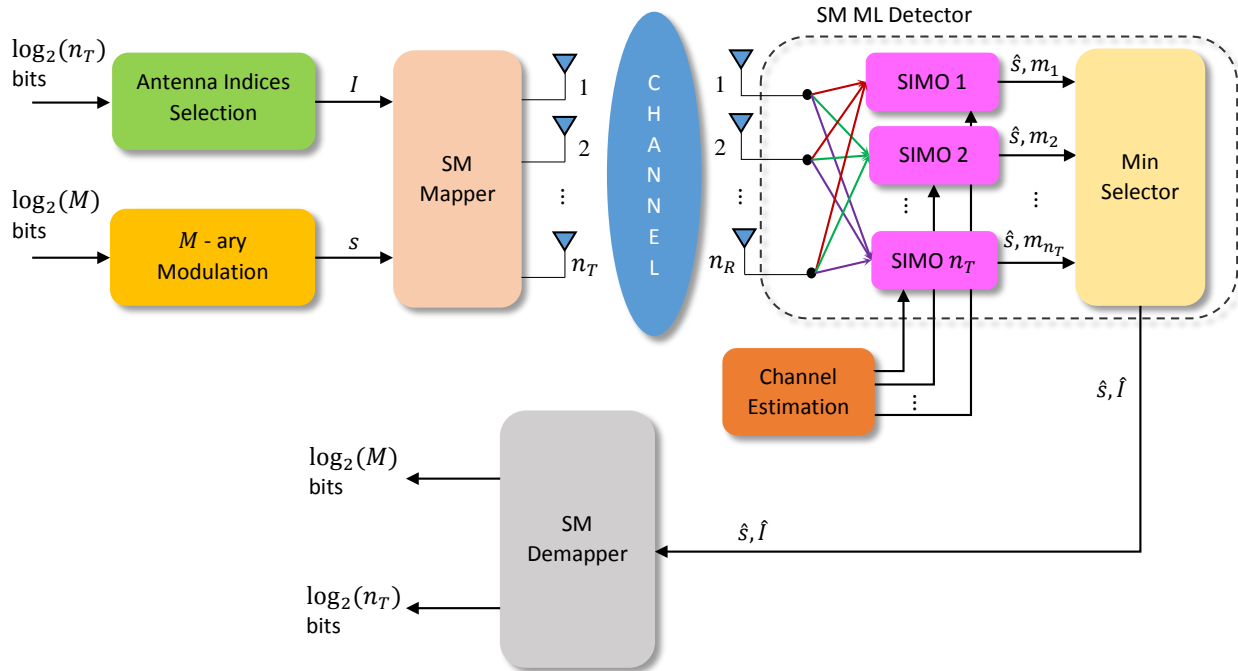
$\log_2(n_T)$ bits

Antenna Indices Selection

$I$

$\log_2(M)$ bits

$M$ - ary Modulation

$s$

SM Mapper

1

2

⋮

$n_T$

C H A N N E L

1

2

⋮

$n_R$

SM ML Detector

SIMO 1

SIMO 2

⋮

SIMO $n_T$

$\hat{s}, m_1$

$\hat{s}, m_2$

⋮

$\hat{s}, m_{n_T}$

Min Selector

Channel Estimation

⋮

$\hat{s}, \hat{I}$

$\log_2(M)$ bits

$\log_2(n_T)$ bits

SM Demapper

$\hat{s}, \hat{I}$